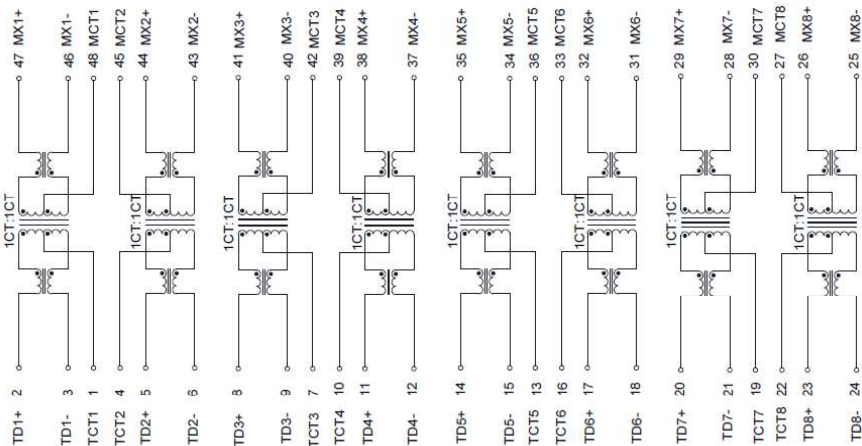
47 MX1+
46 MX1-
48 MCT1
45 MCT2
44 MX2+
43 MX2-
41 MX3+
40 MX3-
42 MCT3
39 MCT4
38 MX4+
37 MX4-
35 MX5+
34 MX5-
36 MCT5
33 MCT6
32 MX6+
31 MX6-
29 MX7+
28 MX7-
30 MCT7
27 MCT8
26 MX8+
25 MX8-

1CT:1CT
1CT:1CT
1CT:1CT
1CT:1CT
1CT:1CT
1CT:1CT
1CT:1CT
1CT:1CT

TD1+ 2
TD1- 3
TCT1 1
TCT2 4
TD2+ 5
TD2- 6
TD3+ 8
TD3- 9
TCT3 7
TCT4 10
TD4+ 11
TD4- 12
TD5+ 14
TD5- 15
TCT5 13
TCT6 16
TD6+ 17
TD6- 18
TD7+ 20
TD7- 21
TCT7 19
TCT8 22
TD8+ 23
TD8- 24